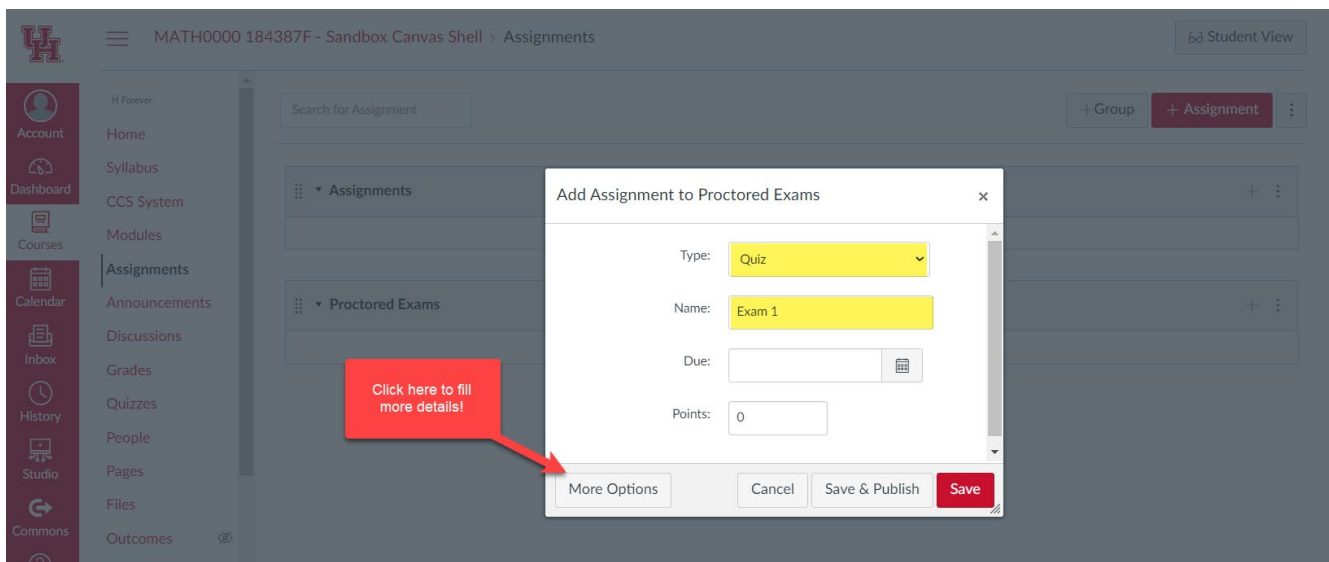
MATH0000 184387F - Sandbox Canvas Shell > Assignments

Student View

Account
Dashboard
Courses
Calendar
Inbox
History
Studio
Commons

H Forever
Home
Syllabus
CCS System
Modules
Assignments
Announcements
Discussions
Grades
Quizzes
People
Pages
Files
Outcomes

Search for Assignment

+ Group
+ Assignment

Assignments

Proctored Exams

Add Assignment to Proctored Exams

×

Type: Quiz

Name: Exam 1

Due:

Points: 0

Click here to fill more details!

More Options

Cancel

Save & Publish

Save